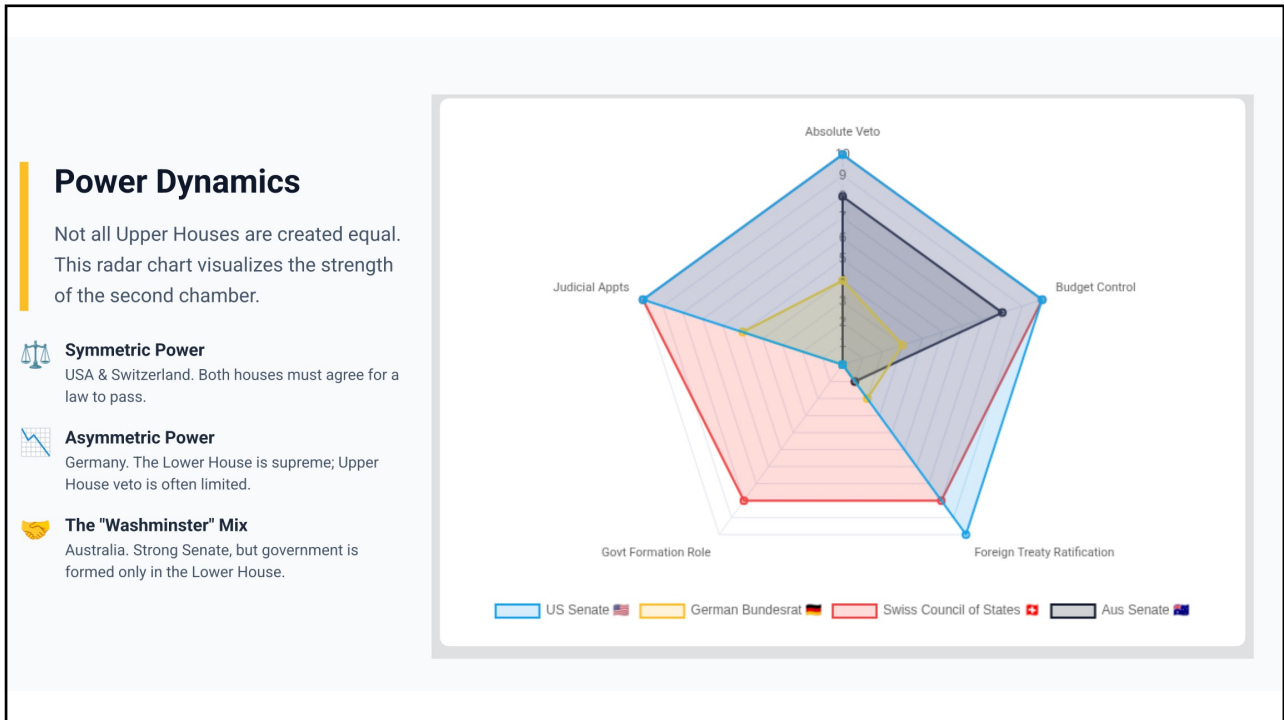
Power Dynamics

Not all Upper Houses are created equal. This radar chart visualizes the strength of the second chamber.

⚖️ Symmetric Power
USA & Switzerland. Both houses must agree for a law to pass.

📉 Asymmetric Power
Germany. The Lower House is supreme; Upper House veto is often limited.

🤝 The "Washminster" Mix
Australia. Strong Senate, but government is formed only in the Lower House.

Absolute Veto
10
9
8
7
6
5
4
3
2
1
Budget Control
Foreign Treaty Ratification
Govt Formation Role
Judicial Appts

US Senate 🇺🇸 German Bundesrat 🇩🇪 Swiss Council of States 🇨🇭 Aus Senate 🇦🇺